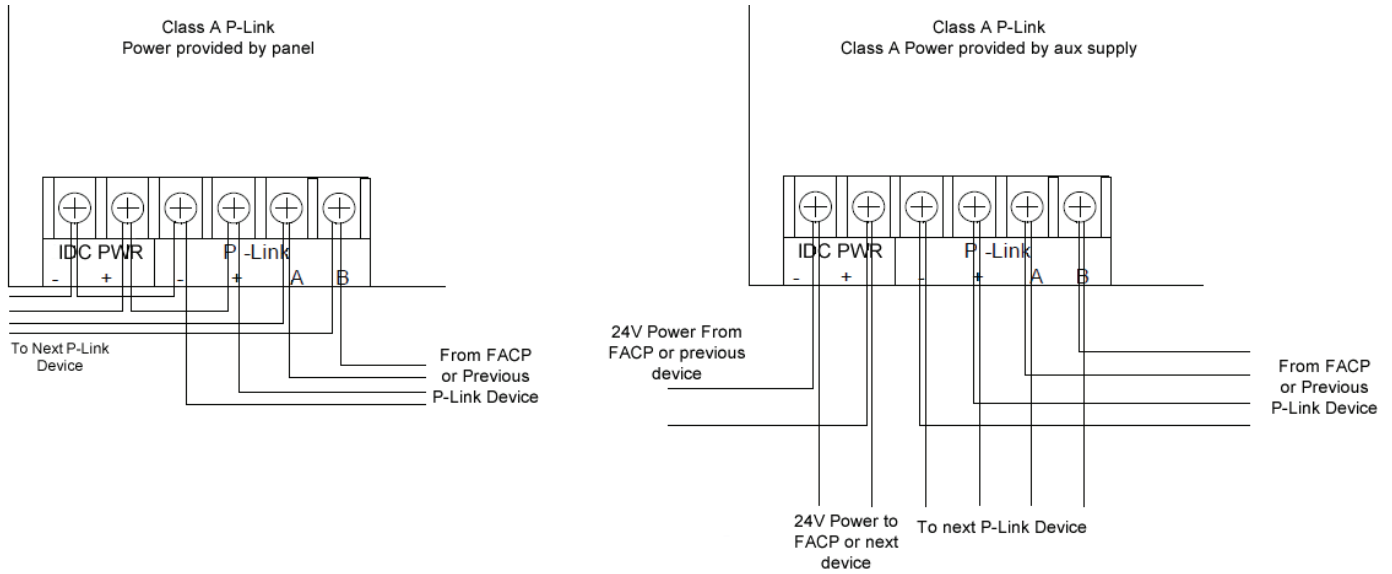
Class A P-Link
Power provided by panel

IDC PWR
- +
P-Link
- + A B

To Next P-Link Device

From FACP or Previous P-Link Device

Class A P-Link
Class A Power provided by aux supply

IDC PWR
- +
P-Link
- + A B

24V Power From FACP or previous device

From FACP or Previous P-Link Device

24V Power to FACP or next device

To next P-Link Device